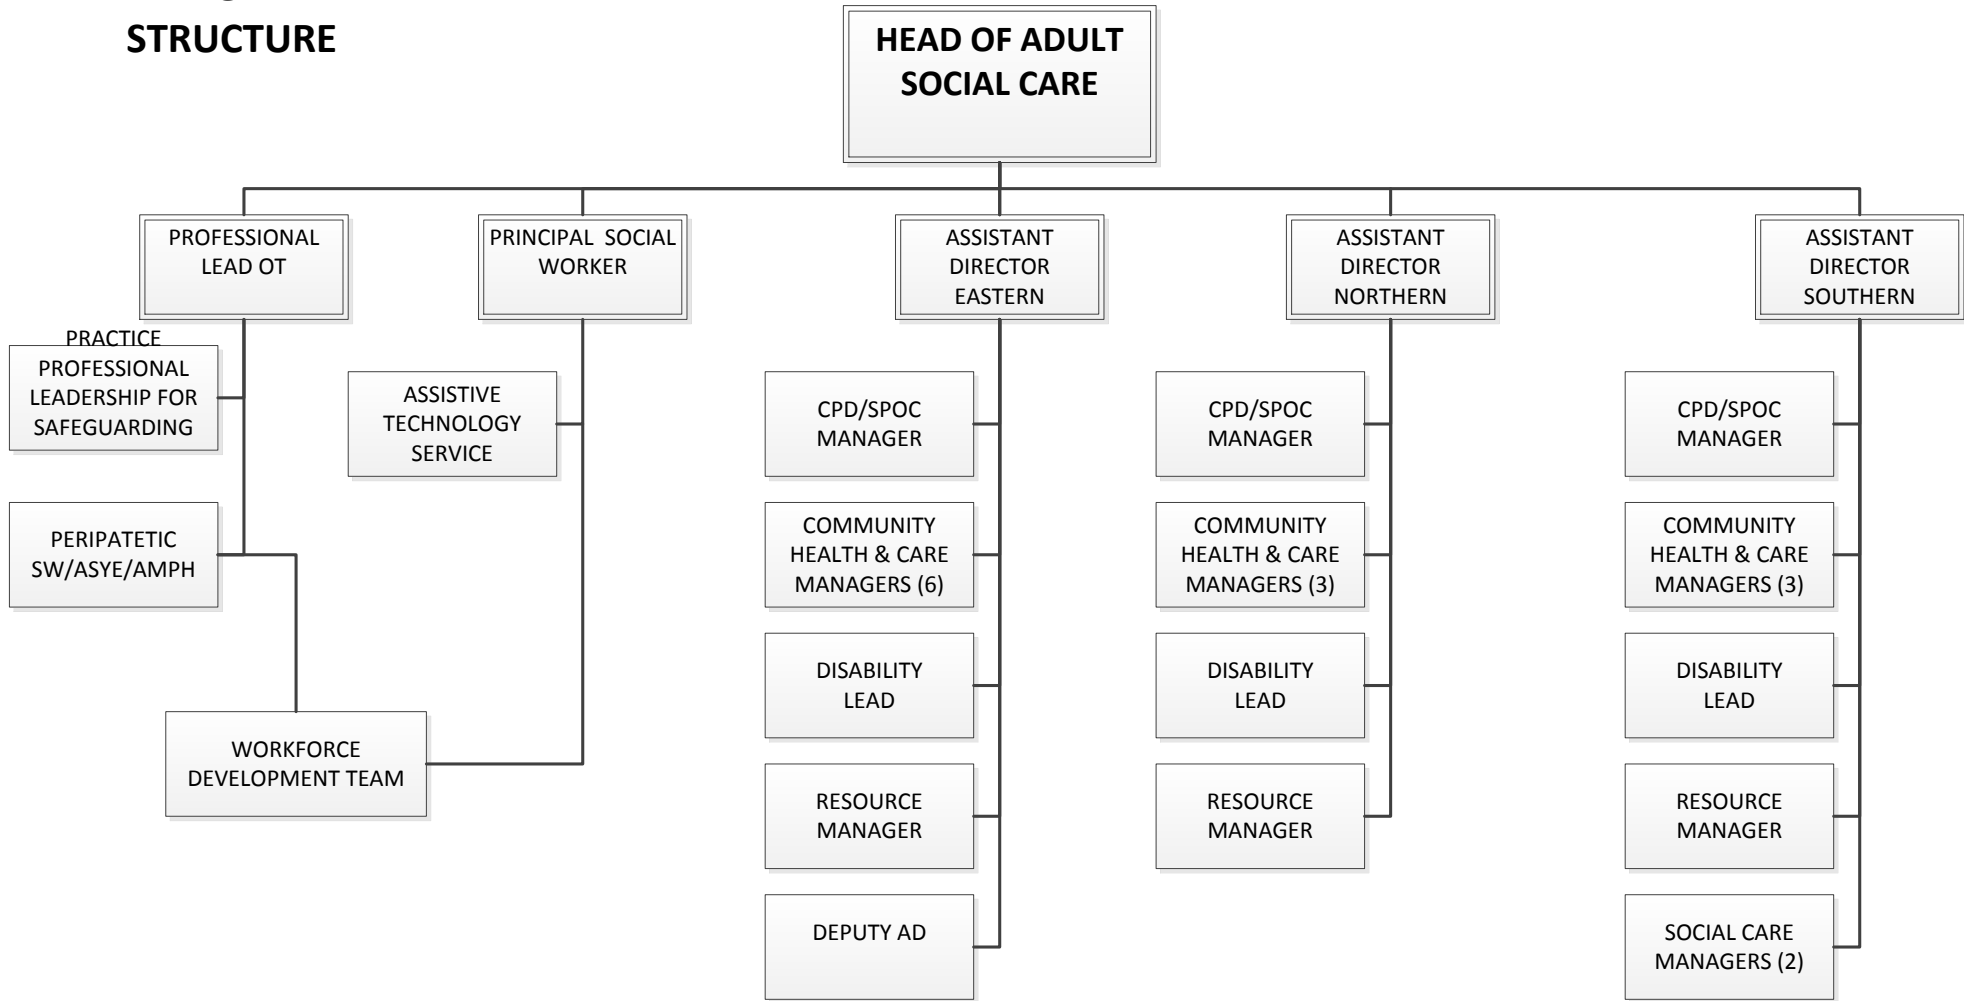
STRUCTURE

HEAD OF ADULT SOCIAL CARE

PROFESSIONAL LEAD OT

PRACTICE PROFESSIONAL LEADERSHIP FOR SAFEGUARDING

PERIPATETIC SW/ASYE/AMPH

WORKFORCE DEVELOPMENT TEAM

PRINCIPAL SOCIAL WORKER

ASSISTIVE TECHNOLOGY SERVICE

ASSISTANT DIRECTOR EASTERN

CPD/SPOC MANAGER

COMMUNITY HEALTH & CARE MANAGERS (6)

DISABILITY LEAD

RESOURCE MANAGER

DEPUTY AD

ASSISTANT DIRECTOR NORTHERN

CPD/SPOC MANAGER

COMMUNITY HEALTH & CARE MANAGERS (3)

DISABILITY LEAD

RESOURCE MANAGER

ASSISTANT DIRECTOR SOUTHERN

CPD/SPOC MANAGER

COMMUNITY HEALTH & CARE MANAGERS (3)

DISABILITY LEAD

RESOURCE MANAGER

SOCIAL CARE MANAGERS (2)